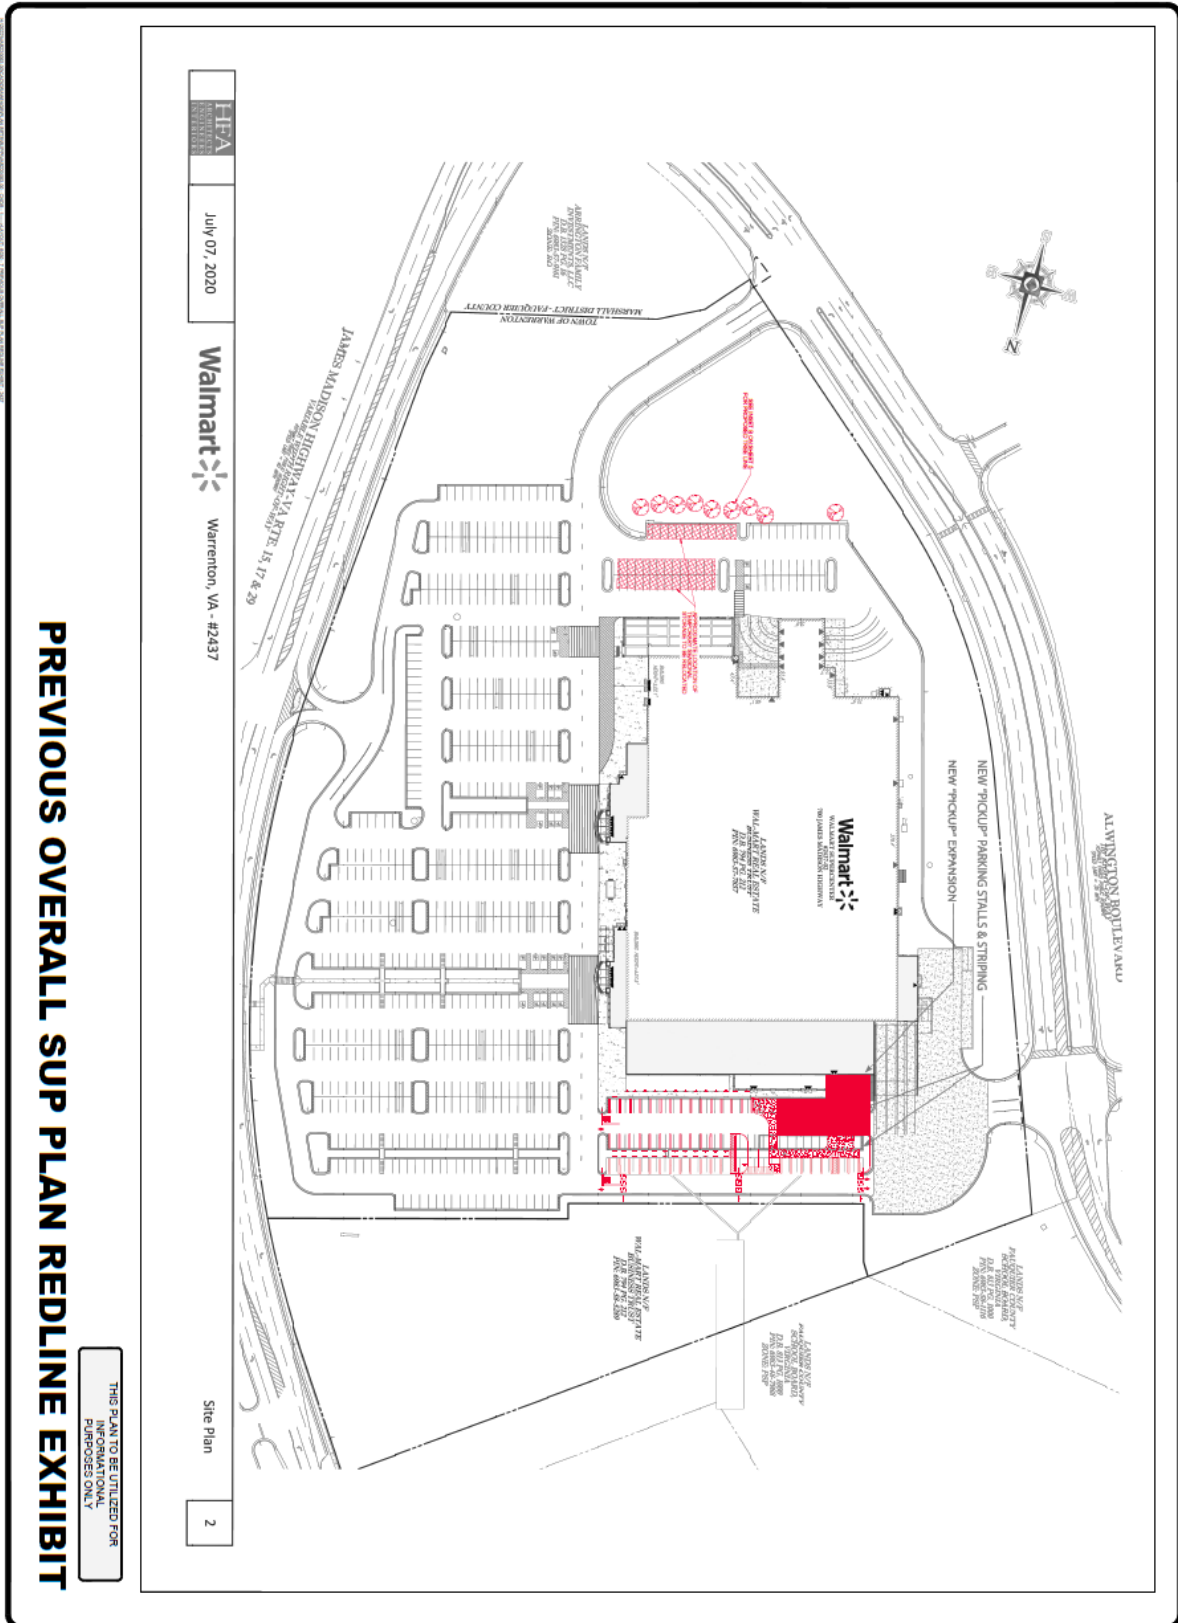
PREVIOUS OVERALL SUP PLAN REDLINE EXHIBIT

THIS PLAN TO BE UTILIZED FOR INFORMATIONAL PURPOSES ONLY

HFA

July 07, 2020

Walmart

Warrenton, VA - #2437

Site Plan

2

JAMES MADISON HIGHWAY-VA RTE. 15, 17 & 29

ALWINGTON BOULEVARD

NEW "PICKUP" PARKING STALLS & STRIPING

NEW "PICKUP" EXPANSION

TOWN OF WARRENTON
MARSHALL DISTRICT - FAUQUIER COUNTY

Walmart
WALMART SUPERCENTER
700 JAMES MADISON HIGHWAY

LANDS N/F
WAL-MART REAL ESTATE BUSINESS TRUST

LANDS N/F
WAL-MART REAL ESTATE BUSINESS TRUST

LANDS N/F
FAUQUIER COUNTY SCHOOL BOARD

LANDS N/F
FAUQUIER COUNTY SCHOOL BOARD

LANDS N/F
ARRINGTON FAMILY

N